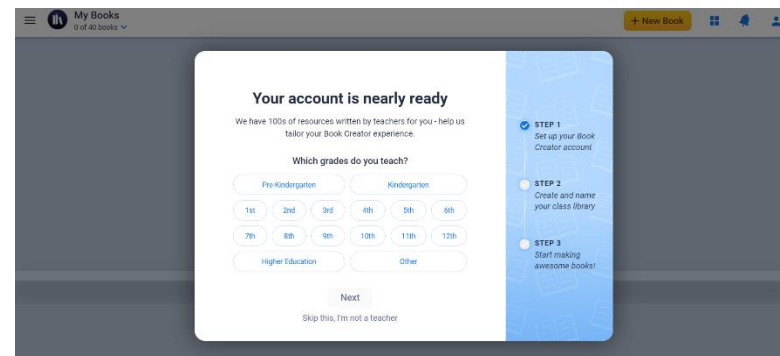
My Books
0 of 40 books

+ New Book

Your account is nearly ready

We have 100s of resources written by teachers for you - help us tailor your Book Creator experience.

Which grades do you teach?

Pre-Kindergarten
Kindergarten
1st
2nd
3rd
4th
5th
6th
7th
8th
9th
10th
11th
12th
Higher Education
Other

Next

Skip this, I'm not a teacher

STEP 1
Set up your Book Creator account

STEP 2
Create and name your class library

STEP 3
Start making awesome books!